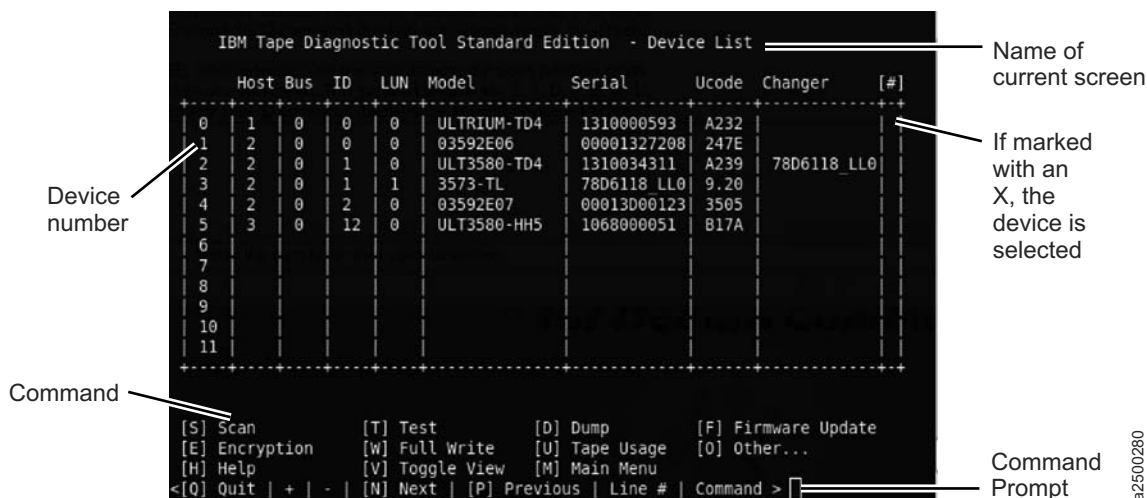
IBM Tape Diagnostic Tool Standard Edition - Device List

Name of current screen

| | Host | Bus | ID | LUN | Model | Serial | Ucode | Changer | [#] |
|---|---|---|---|---|---|---|---|---|---|
| 0 | 1 | 0 | 0 | 0 | ULTRIUM-TD4 | 1310000593 | A232 | | |
| 1 | 2 | 0 | 0 | 0 | 03592E06 | 00001327208 | 247E | | |
| 2 | 2 | 0 | 1 | 0 | ULT3580-TD4 | 1310034311 | A239 | 78D6118_LL0 | |
| 3 | 2 | 0 | 1 | 1 | 3573-TL | 78D6118_LL0 | 9.20 | | |
| 4 | 2 | 0 | 2 | 0 | 03592E07 | 00013D00123 | 3505 | | |
| 5 | 3 | 0 | 12 | 0 | ULT3580-HH5 | 1068000051 | B17A | | |
| 6 | | | | | | | | | |
| 7 | | | | | | | | | |
| 8 | | | | | | | | | |
| 9 | | | | | | | | | |
| 10 | | | | | | | | | |
| 11 | | | | | | | | | |

Device number

If marked with an X, the device is selected

Command

[S] Scan [T] Test [D] Dump [F] Firmware Update
[E] Encryption [W] Full Write [U] Tape Usage [O] Other...
[H] Help [V] Toggle View [M] Main Menu
<[Q] Quit | + | - | [N] Next | [P] Previous | Line # | Command >

Command Prompt

a2500280